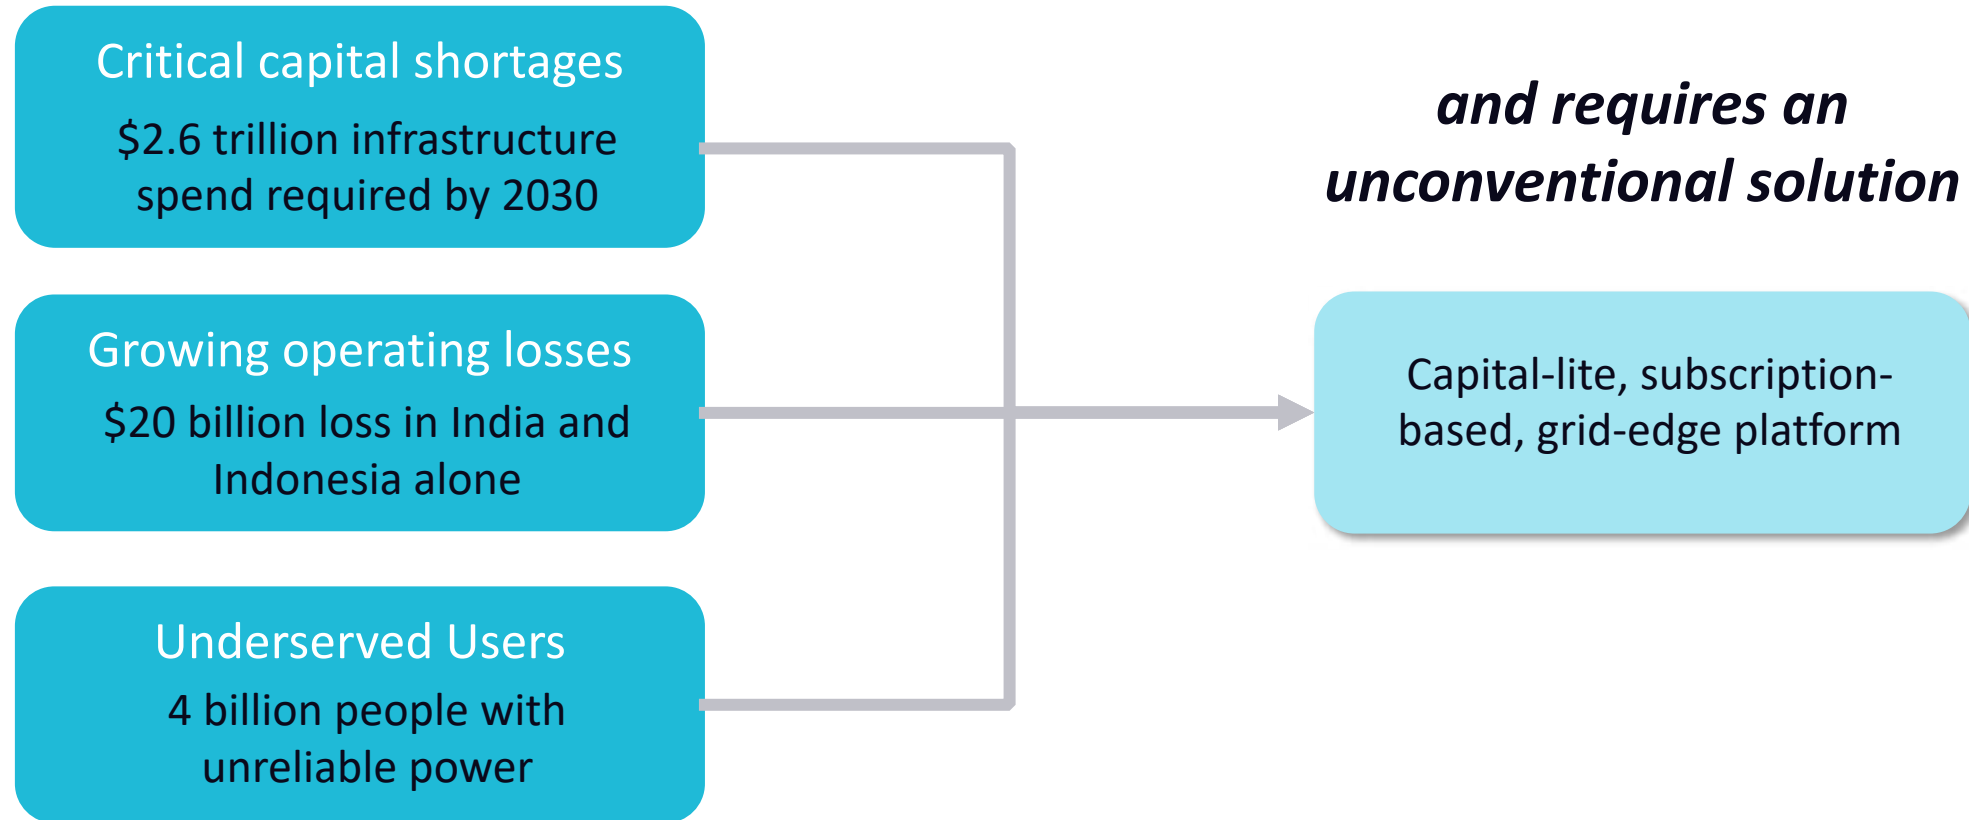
Critical capital shortages

\$2.6 trillion infrastructure spend required by 2030

Growing operating losses

\$20 billion loss in India and Indonesia alone

Underserved Users

4 billion people with unreliable power

and requires an unconventional solution

Capital-lite, subscription-based, grid-edge platform